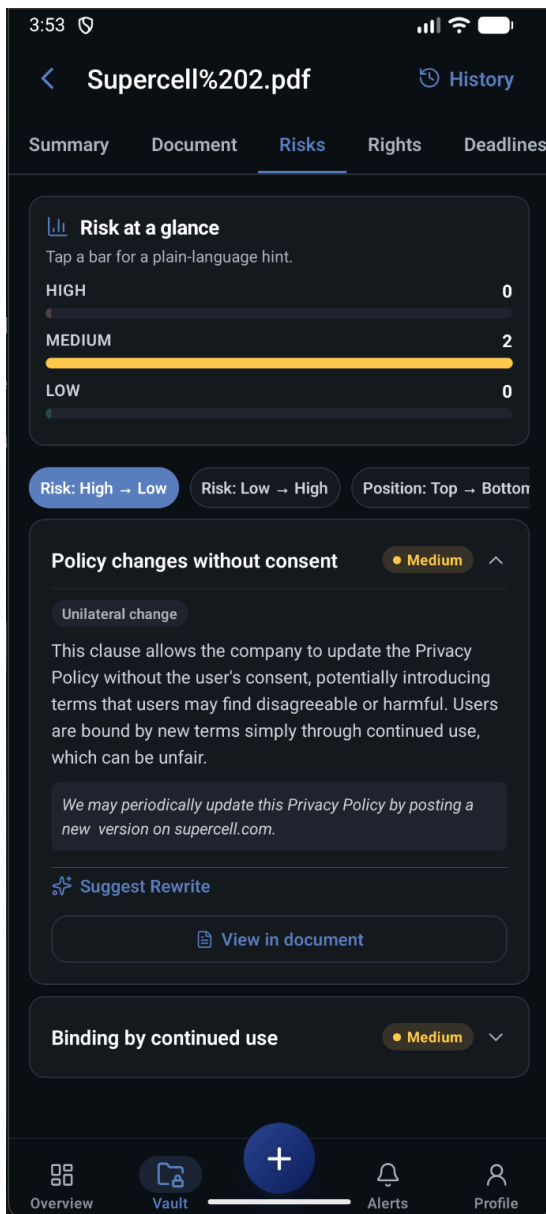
3:53

Supercell%202.pdf

History

Summary Document Risks Rights Deadlines

Risk at a glance

Tap a bar for a plain-language hint.

HIGH 0

MEDIUM 2

LOW 0

Risk: High → Low

Risk: Low → High

Position: Top → Bottom

Policy changes without consent

Medium

Unilateral change

This clause allows the company to update the Privacy Policy without the user's consent, potentially introducing terms that users may find disagreeable or harmful. Users are bound by new terms simply through continued use, which can be unfair.

We may periodically update this Privacy Policy by posting a new version on supercell.com.

Suggest Rewrite

View in document

Binding by continued use

Medium

Overview Vault + Alerts Profile